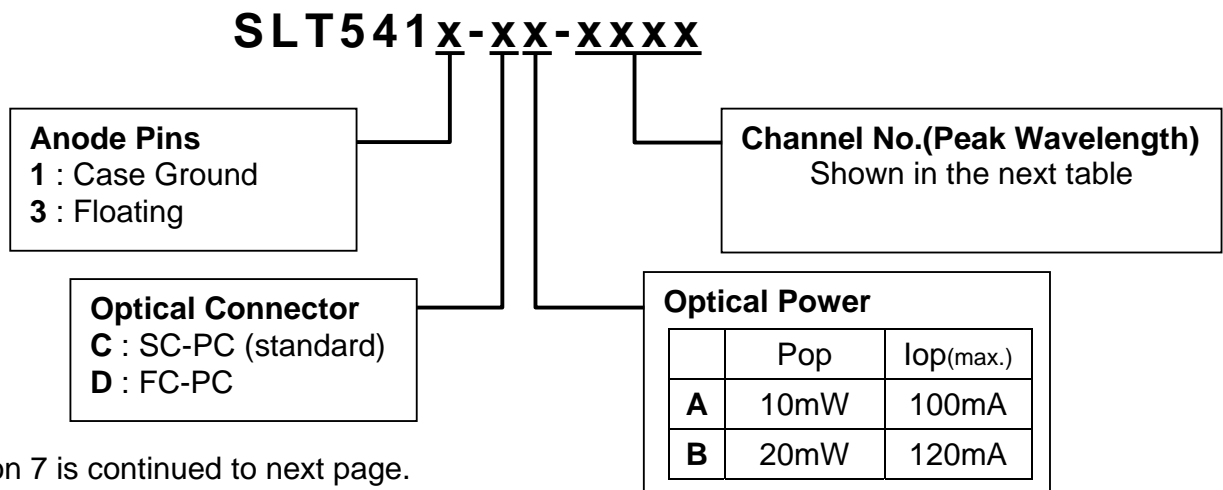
SLT541x-xx-xxxx

Anode Pins
1 : Case Ground
3 : Floating

Channel No.(Peak Wavelength)
Shown in the next table

Optical Connector
C : SC-PC (standard)
D : FC-PC

Optical Power

| | Pop | Iop(max.) |
|---|---|---|
| A | 10mW | 100mA |
| B | 20mW | 120mA |

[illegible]on 7 is continued to next page.